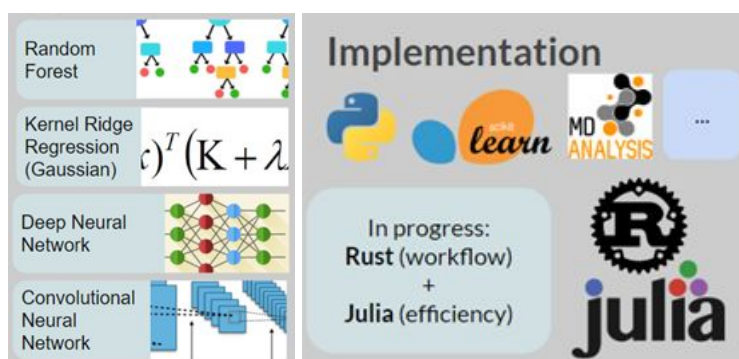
Random Forest

Kernel Ridge Regression (Gaussian)

$c)^T \left(\mathrm{K} + \lambda\right.$

Deep Neural Network

Convolutional Neural Network

Implementation

scikit learn

MD ANALYSIS

...

In progress:
**Rust** (workflow)
+
**Julia** (efficiency)

julia